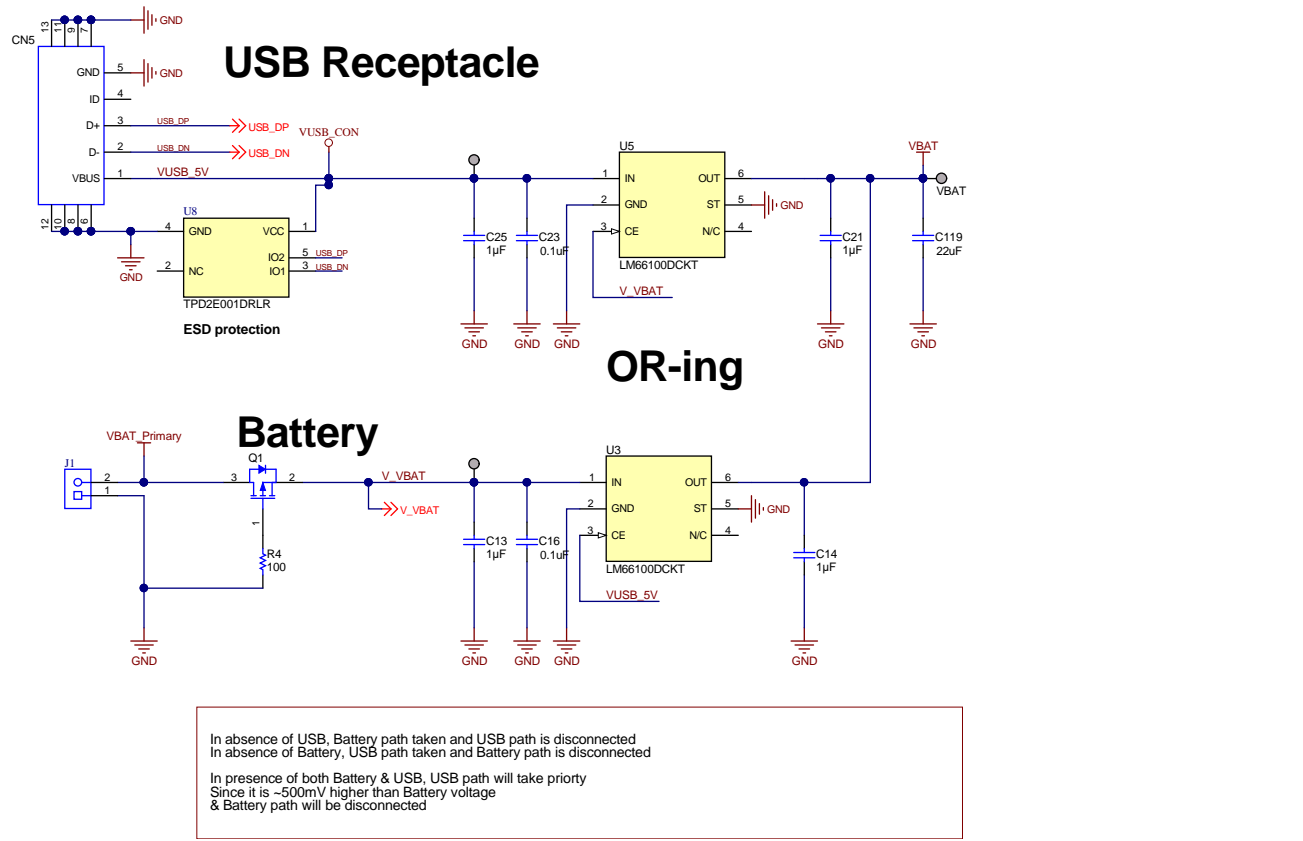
USB Receptacle

CN5
13 11 9 7
GND
GND 5 GND
ID 4
D+ 3 USB_DP USB_DP
D- 2 USB_DN USB_DN
VBUS 1 VUSB_5V
VUSB_CON
12 10 8 6
U8
GND 4
VCC 1
NC 2
IO2 5 USB_DP
IO1 3 USB_DN
GND
TPD2E001DRLR
ESD protection

C25 1µF
C23 0.1uF
GND GND GND

U5
1 IN
OUT 6
2 GND
ST 5 GND
3 CE
N/C 4
LM66100DCKT
V_VBAT

VBAT
VBAT
C21 1µF
C119 22uF
GND GND

OR-ing

Battery

VBAT_Primary
J1
2
1
Q1
3
2
1
R4 100
GND
V_VBAT
V_VBAT

C13 1µF
C16 0.1uF
GND GND GND

U3
1 IN
OUT 6
2 GND
ST 5 GND
3 CE
N/C 4
LM66100DCKT
VUSB_5V

C14 1µF
GND

In absence of USB, Battery path taken and USB path is disconnected
In absence of Battery, USB path taken and Battery path is disconnected

In presence of both Battery & USB, USB path will take priorty
Since it is ~500mV higher than Battery voltage
& Battery path will be disconnected